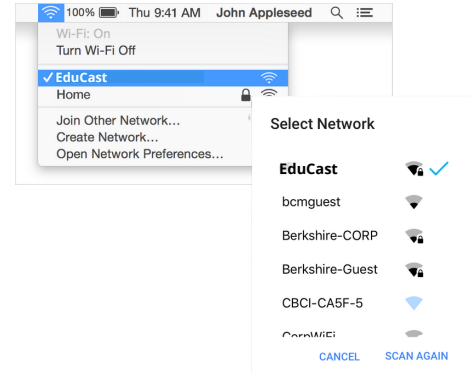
100% Thu 9:41 AM John Appleseed

Wi-Fi: On
Turn Wi-Fi Off

✓ EduCast
Home

Join Other Network...
Create Network...
Open Network Preferences...

Select Network

EduCast ✓
bcmguest
Berkshire-CORP
Berkshire-Guest
CBCI-CA5F-5
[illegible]

CANCEL SCAN AGAIN